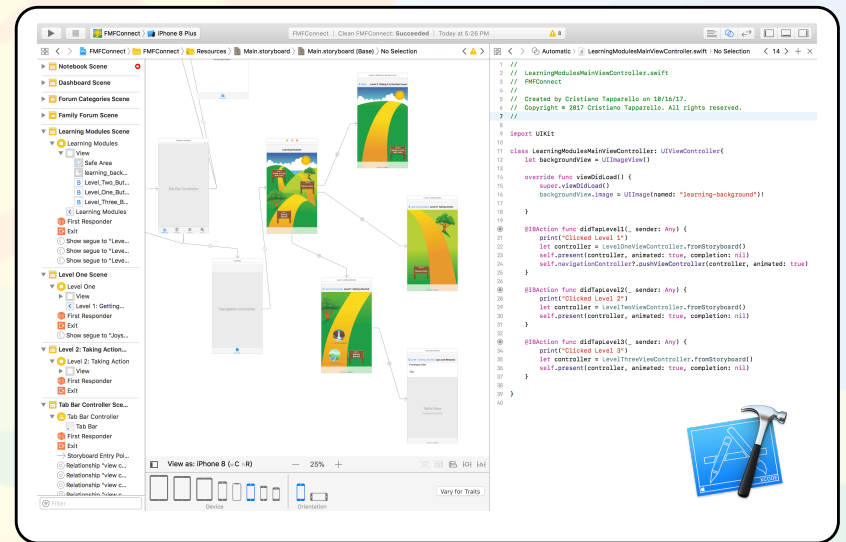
FMFConnect 〉 iPhone 8 Plus
FMFConnect | Clean FMFConnect: Succeeded | Today at 5:26 PM
⚠ 8

FMFConnect 〉 FMFConnect 〉 Resources 〉 Main.storyboard 〉 Main.storyboard (Base) 〉 No Selection

Automatic 〉 LearningModulesMainViewController.swift 〉 No Selection
14

Notebook Scene
Dashboard Scene
Forum Categories Scene
Family Forum Scene
Learning Modules Scene
Learning Modules
View
Safe Area
learning_back...
Level_Two_But...
Level_One_But...
Level_Three_B...
Learning Modules
First Responder
Exit
Show segue to "Leve...
Show segue to "Leve...
Show segue to "Leve...
Level One Scene
Level One
View
Level 1: Getting...
First Responder
Exit
Show segue to "Joys...
Level 2: Taking Action...
Level 2: Taking Action
View
First Responder
Exit
Tab Bar Controller Sce...
Tab Bar Controller
Tab Bar
First Responder
Exit
Storyboard Entry Poi...
Relationship "view c...
Relationship "view c...
Relationship "view c...
Relationship "view c...
Filter

Tab Bar Controller
Navigation Controller
Table View

View as: iPhone 8 (wC hR)
25%
Device
Orientation
Vary for Traits

1 //
2 //  LearningModulesMainViewController.swift
3 //  FMFConnect
4 //
5 //  Created by Cristiano Tapparello on 10/16/17.
6 //  Copyright © 2017 Cristiano Tapparello. All rights reserved.
7 //
8
9 import UIKit
10
11 class LearningModulesMainViewController: UIViewController{
12     let backgroundView = UIImageView()
13
14     override func viewDidLoad() {
15         super.viewDidLoad()
16         backgroundView.image = UIImage(named: "learning-background")!
17
18     }
19
20     @IBAction func didTapLevel1(_ sender: Any) {
21         print("Clicked Level 1")
22         let controller = LevelOneViewController.fromStoryboard()
23         self.present(controller, animated: true, completion: nil)
24         self.navigationController?.pushViewController(controller, animated: true)
25     }
26
27     @IBAction func didTapLevel2(_ sender: Any) {
28         print("Clicked Level 2")
29         let controller = LevelTwoViewController.fromStoryboard()
30         self.present(controller, animated: true, completion: nil)
31     }
32
33     @IBAction func didTapLevel3(_ sender: Any) {
34         print("Clicked Level 3")
35         let controller = LevelThreeViewController.fromStoryboard()
36         self.present(controller, animated: true, completion: nil)
37     }
38
39 }
40